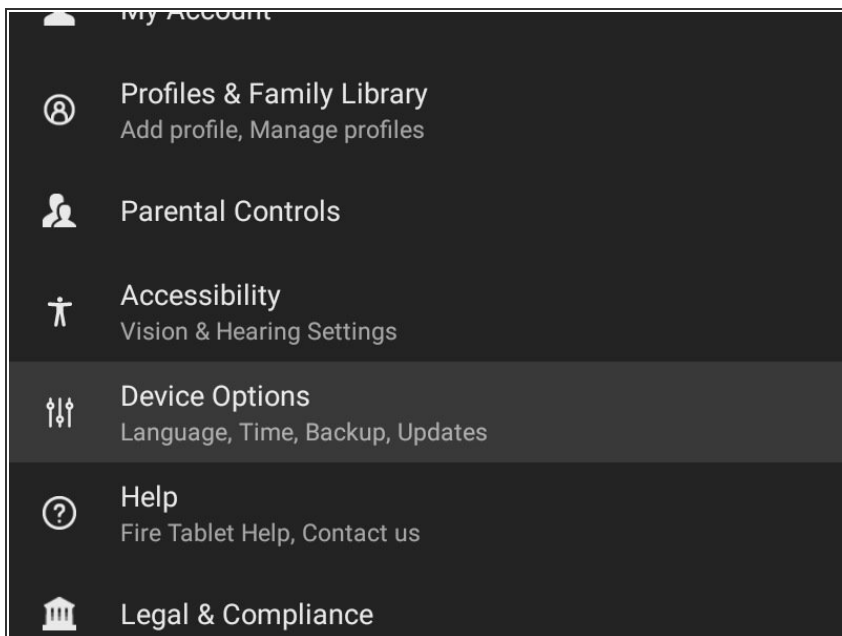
My Account

Profiles & Family Library
Add profile, Manage profiles

Parental Controls

Accessibility
Vision & Hearing Settings

Device Options
Language, Time, Backup, Updates

Help
Fire Tablet Help, Contact us

Legal & Compliance